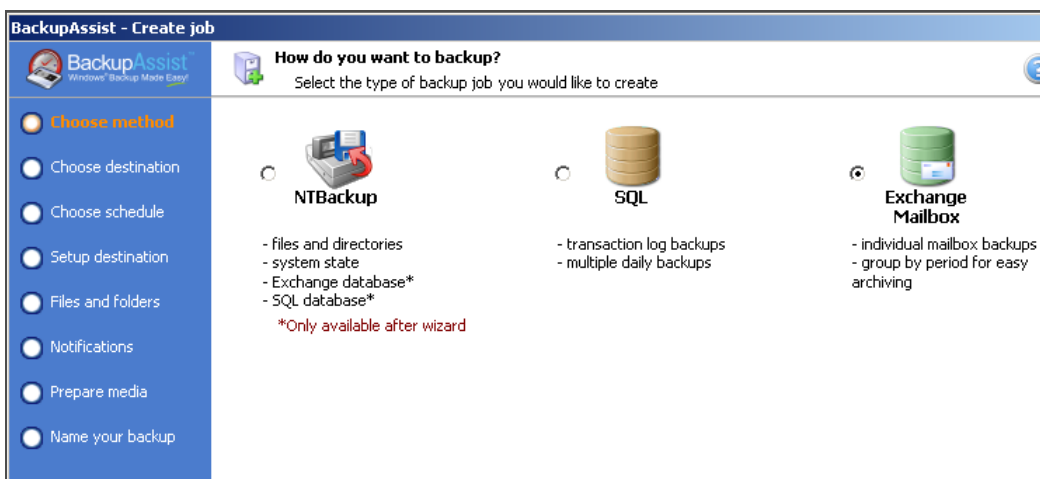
BackupAssist - Create job

BackupAssist
Windows® Backup Made Easy!

How do you want to backup?
Select the type of backup job you would like to create

Choose method
Choose destination
Choose schedule
Setup destination
Files and folders
Notifications
Prepare media
Name your backup

NTBackup

- files and directories
- system state
- Exchange database*
- SQL database*
*Only available after wizard

SQL

- transaction log backups
- multiple daily backups

Exchange Mailbox

- individual mailbox backups
- group by period for easy archiving